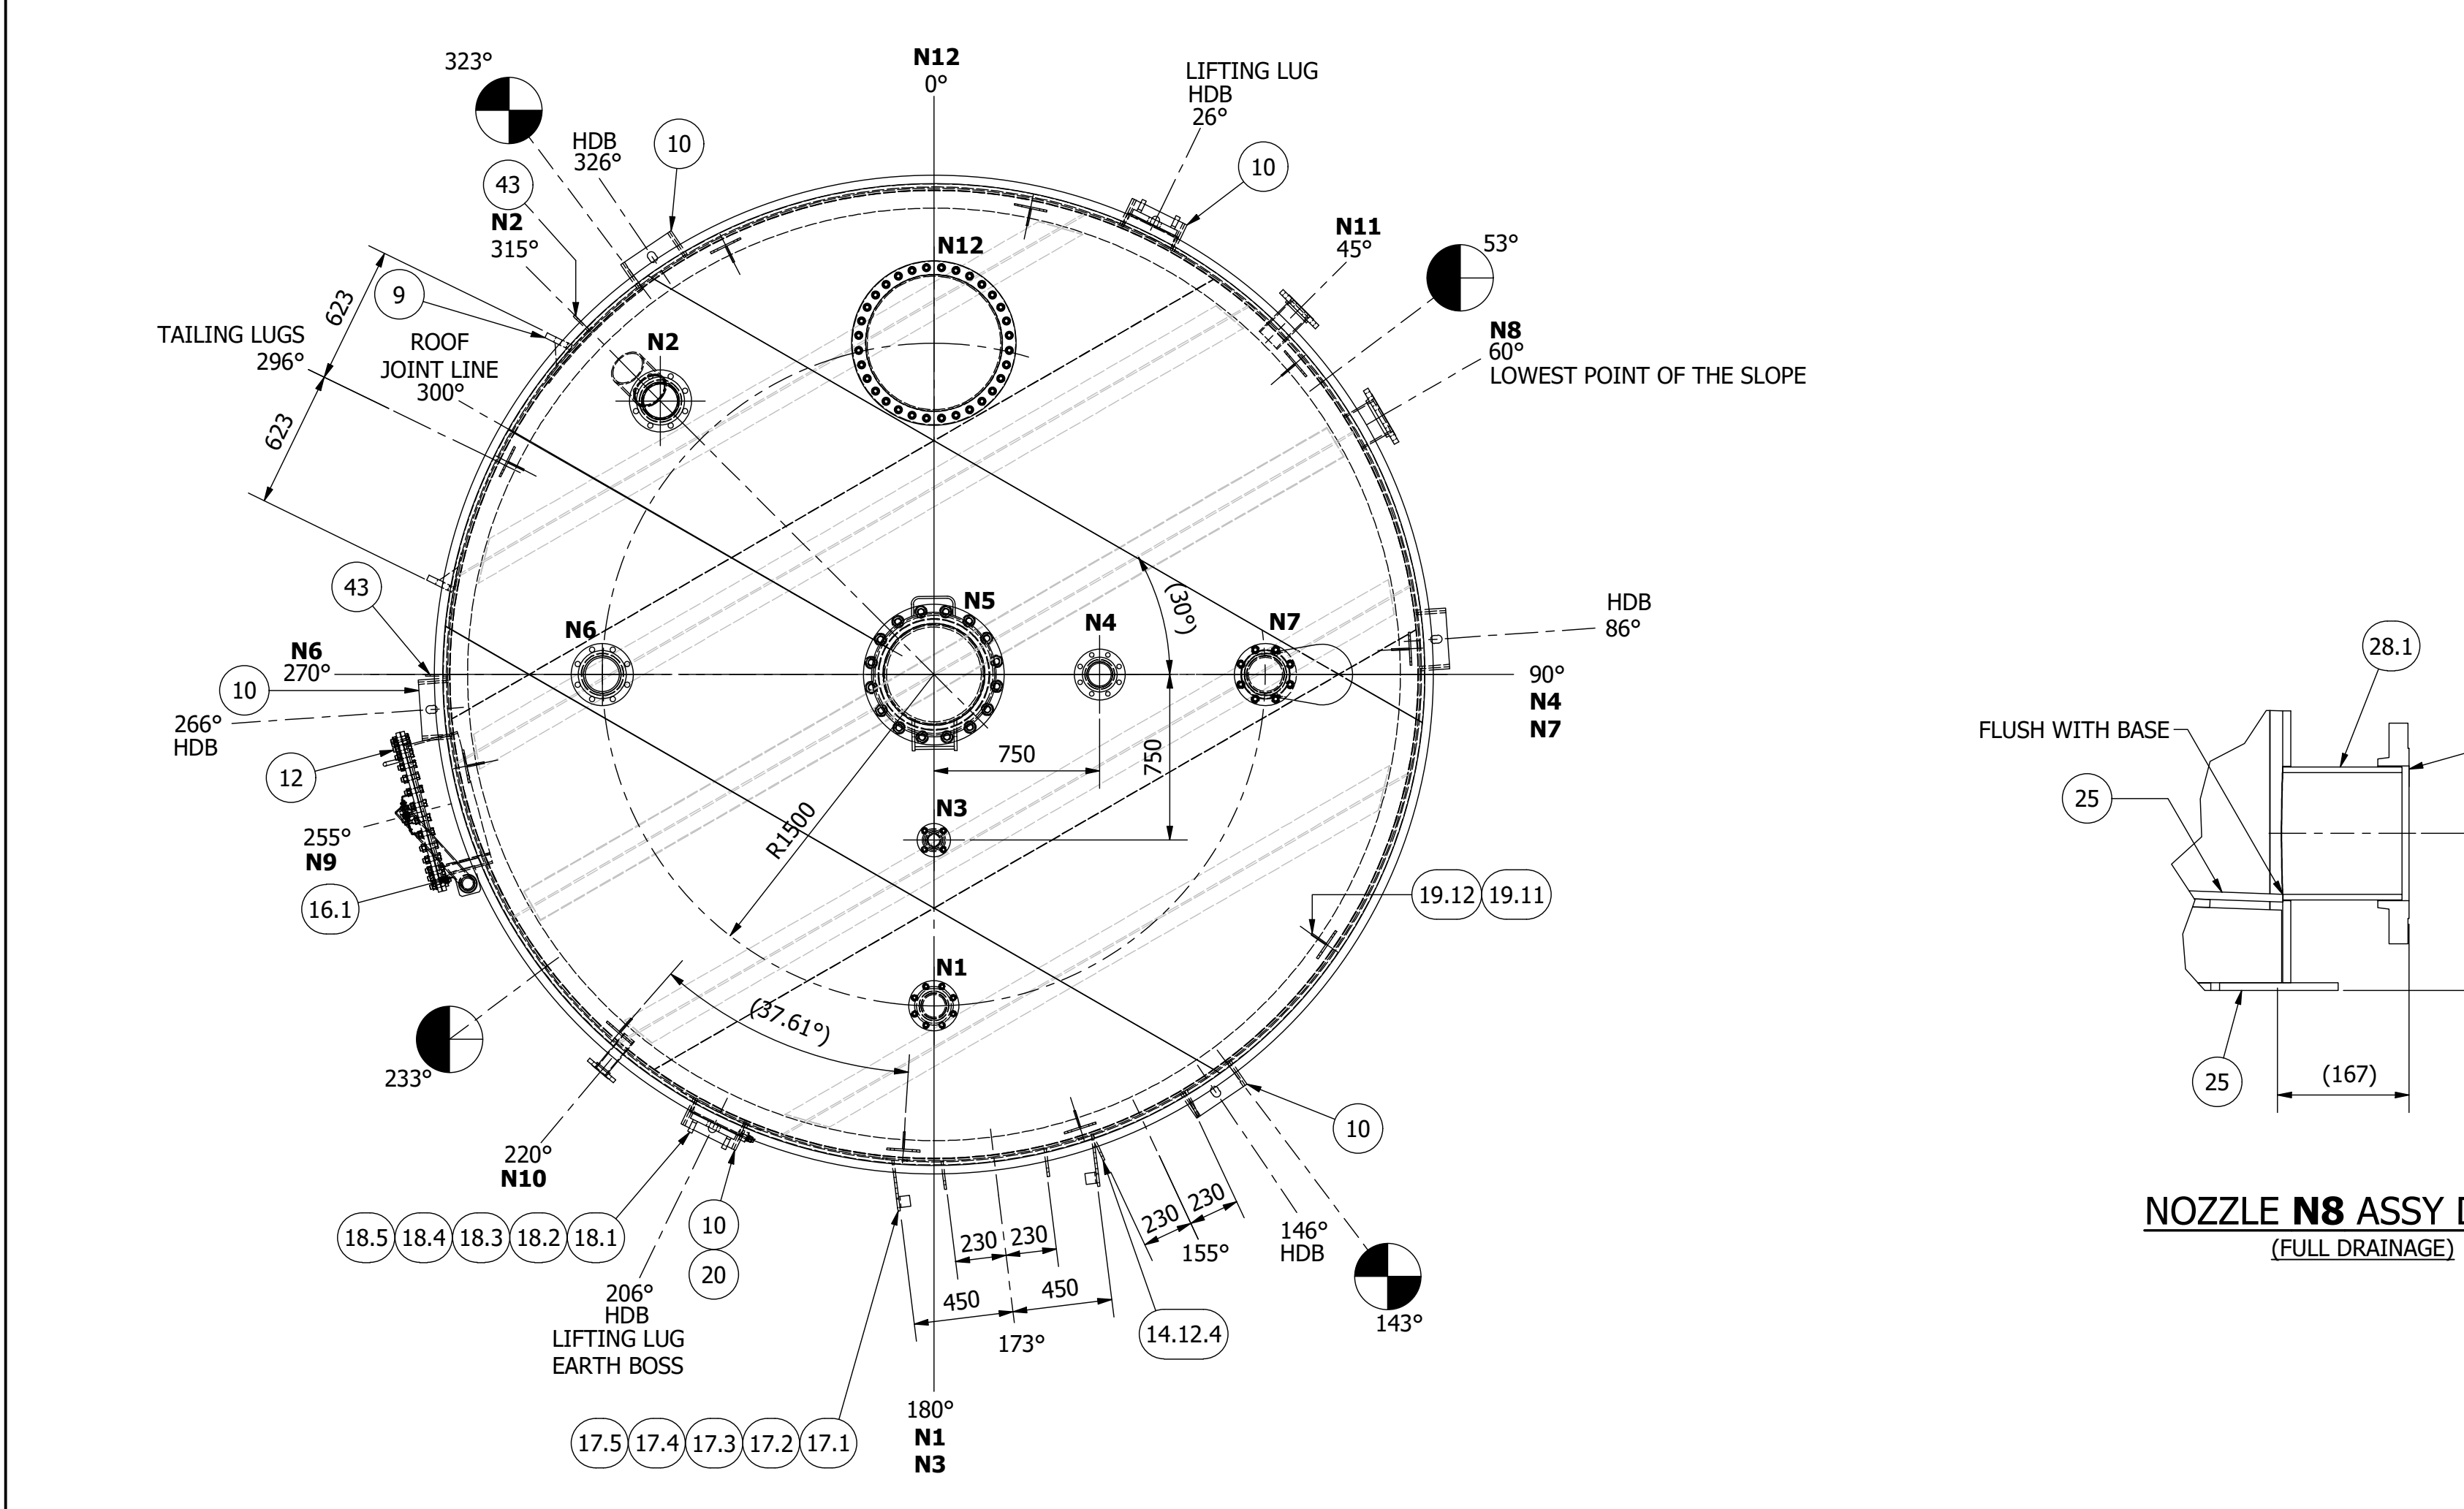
323°

N12
0°

LIFTING LUG
HDB
26°

HDB
326°

10

10

43

N2
315°

N12

N11
45°

53°

623

9

TAILING LUGS
296°

ROOF
JOINT LINE
300°

N2

N8
60°
LOWEST POINT OF THE SLOPE

623

(30°)

43

N5

N6

N4

N7

HDB
86°

N6
270°

90°
N4
N7

10

266°
HDB

28.1

750

750

FLUSH WITH BASE

12

R1500

N3

25

255°
N9

16.1

19.12 19.11

N1

(37.61°)

233°

25

(167)

10

220°
N10

18.5 18.4 18.3 18.2 18.1

10

230 230

230 230

146°
HDB

155°

NOZZLE N8 ASSY D
(FULL DRAINAGE)

20

206°
HDB
LIFTING LUG
EARTH BOSS

450 450

173°

14.12.4

143°

180°
N1
N3

17.5 17.4 17.3 17.2 17.1